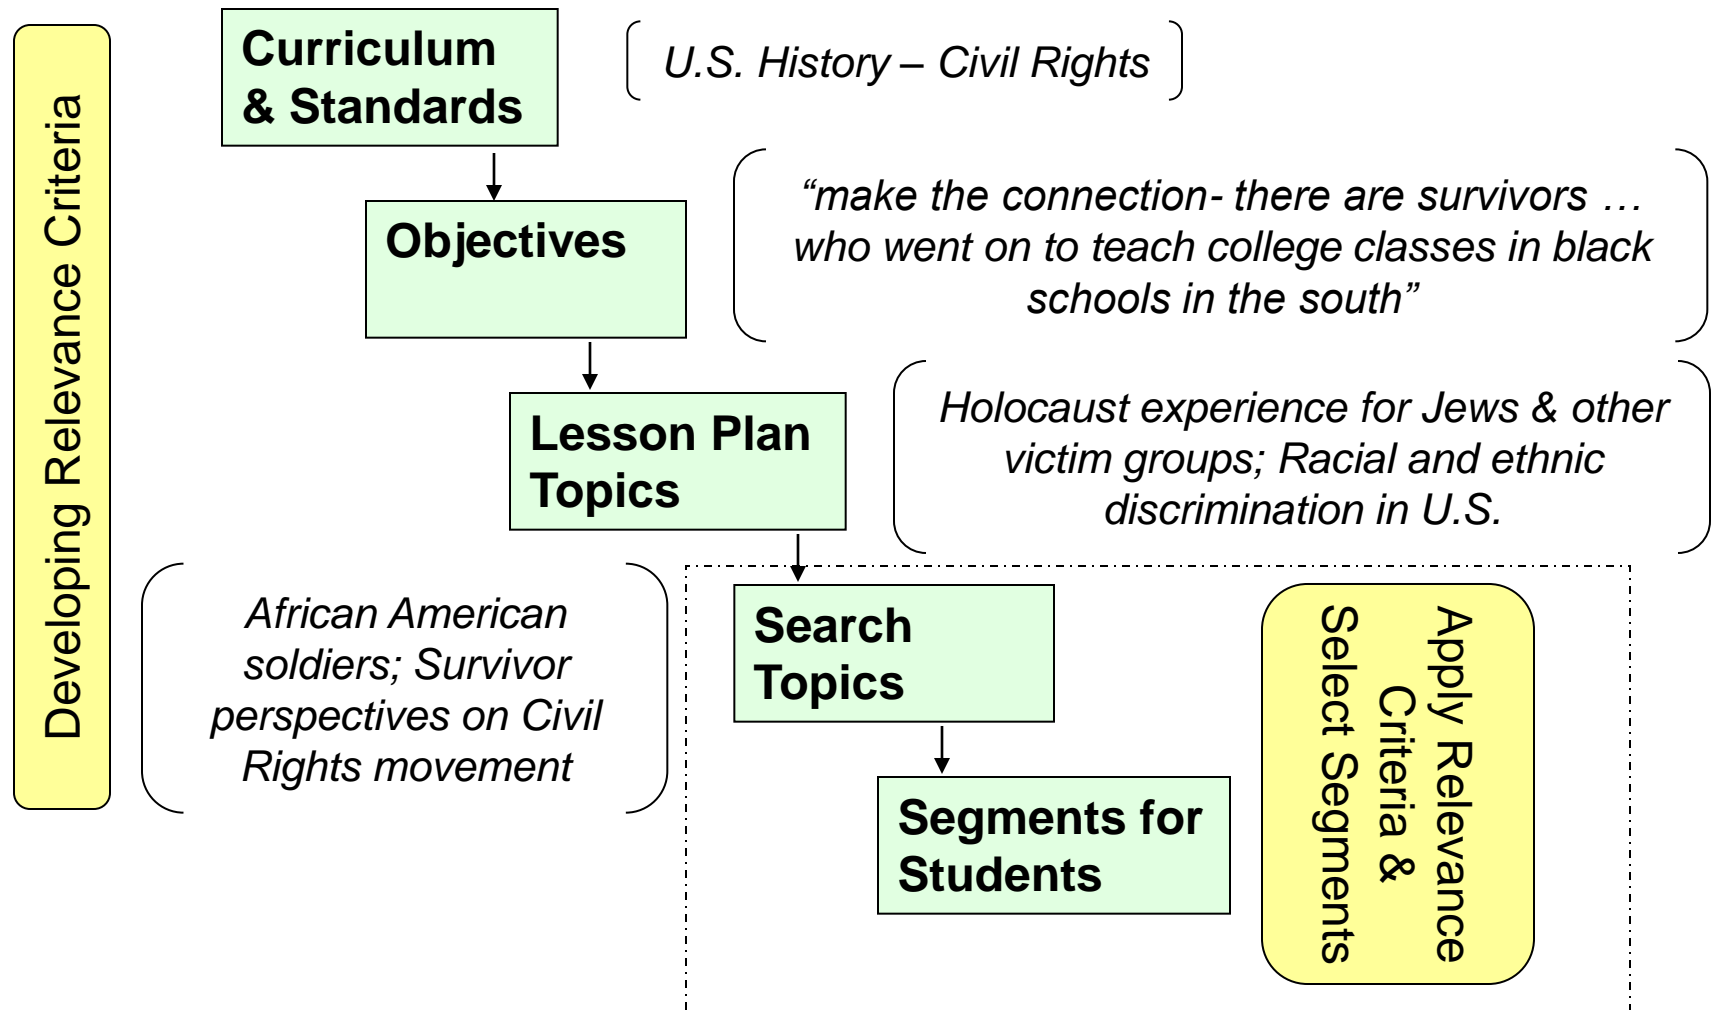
Developing Relevance Criteria

Curriculum & Standards

U.S. History – Civil Rights

Objectives

“make the connection- there are survivors … who went on to teach college classes in black schools in the south”

Lesson Plan Topics

Holocaust experience for Jews & other victim groups; Racial and ethnic discrimination in U.S.

African American soldiers; Survivor perspectives on Civil Rights movement

Search Topics

Segments for Students

Apply Relevance Criteria & Select Segments